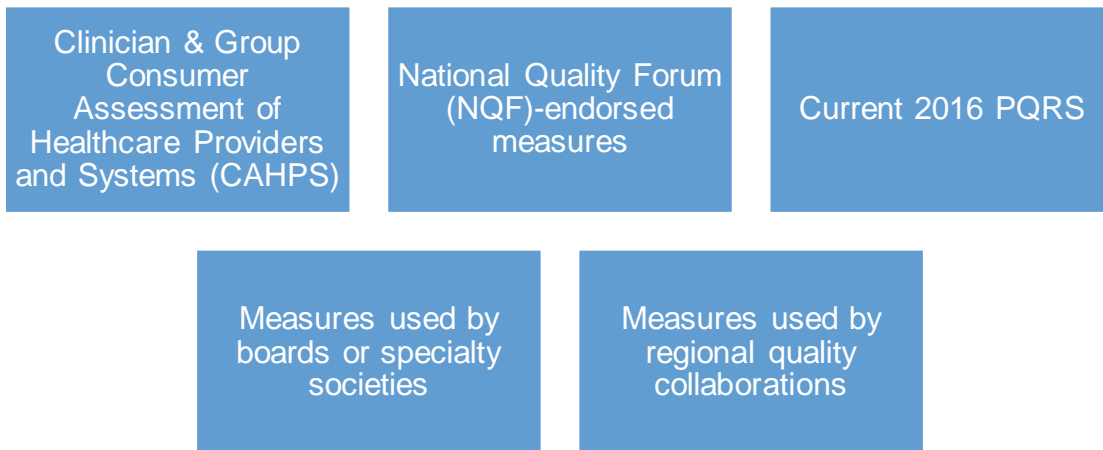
Clinician & Group Consumer Assessment of Healthcare Providers and Systems (CAHPS)

National Quality Forum (NQF)-endorsed measures

Current 2016 PQRS

Measures used by boards or specialty societies

Measures used by regional quality collaborations